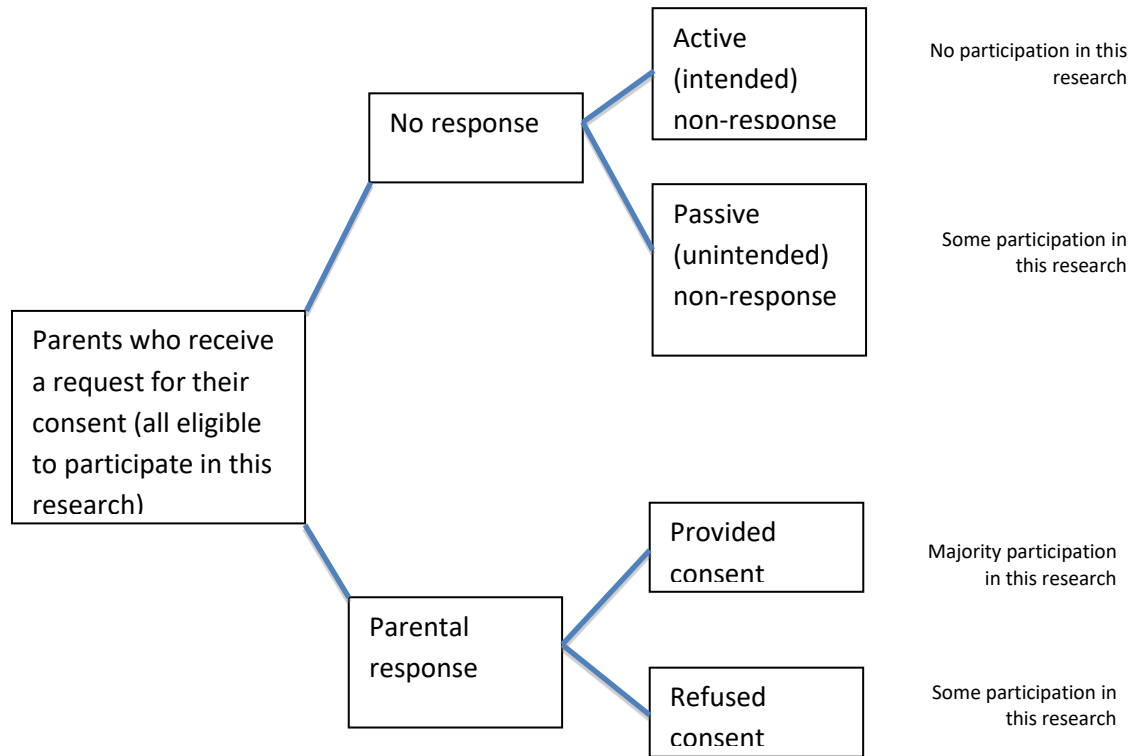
Parents who receive a request for their consent (all eligible to participate in this research)

No response

Active (intended) non-response

No participation in this research

Passive (unintended) non-response

Some participation in this research

Parental response

Provided consent

Majority participation in this research

Refused consent

Some participation in this research